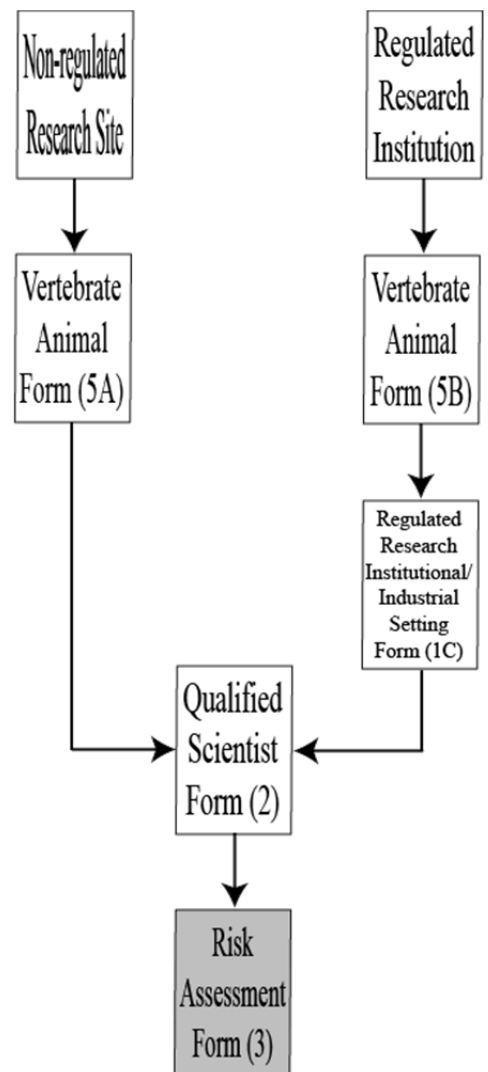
Non-regulated Research Site

Regulated Research Institution

Vertebrate Animal Form (5A)

Vertebrate Animal Form (5B)

Regulated Research Institutional/ Industrial Setting Form (1C)

Qualified Scientist Form (2)

Risk Assessment Form (3)